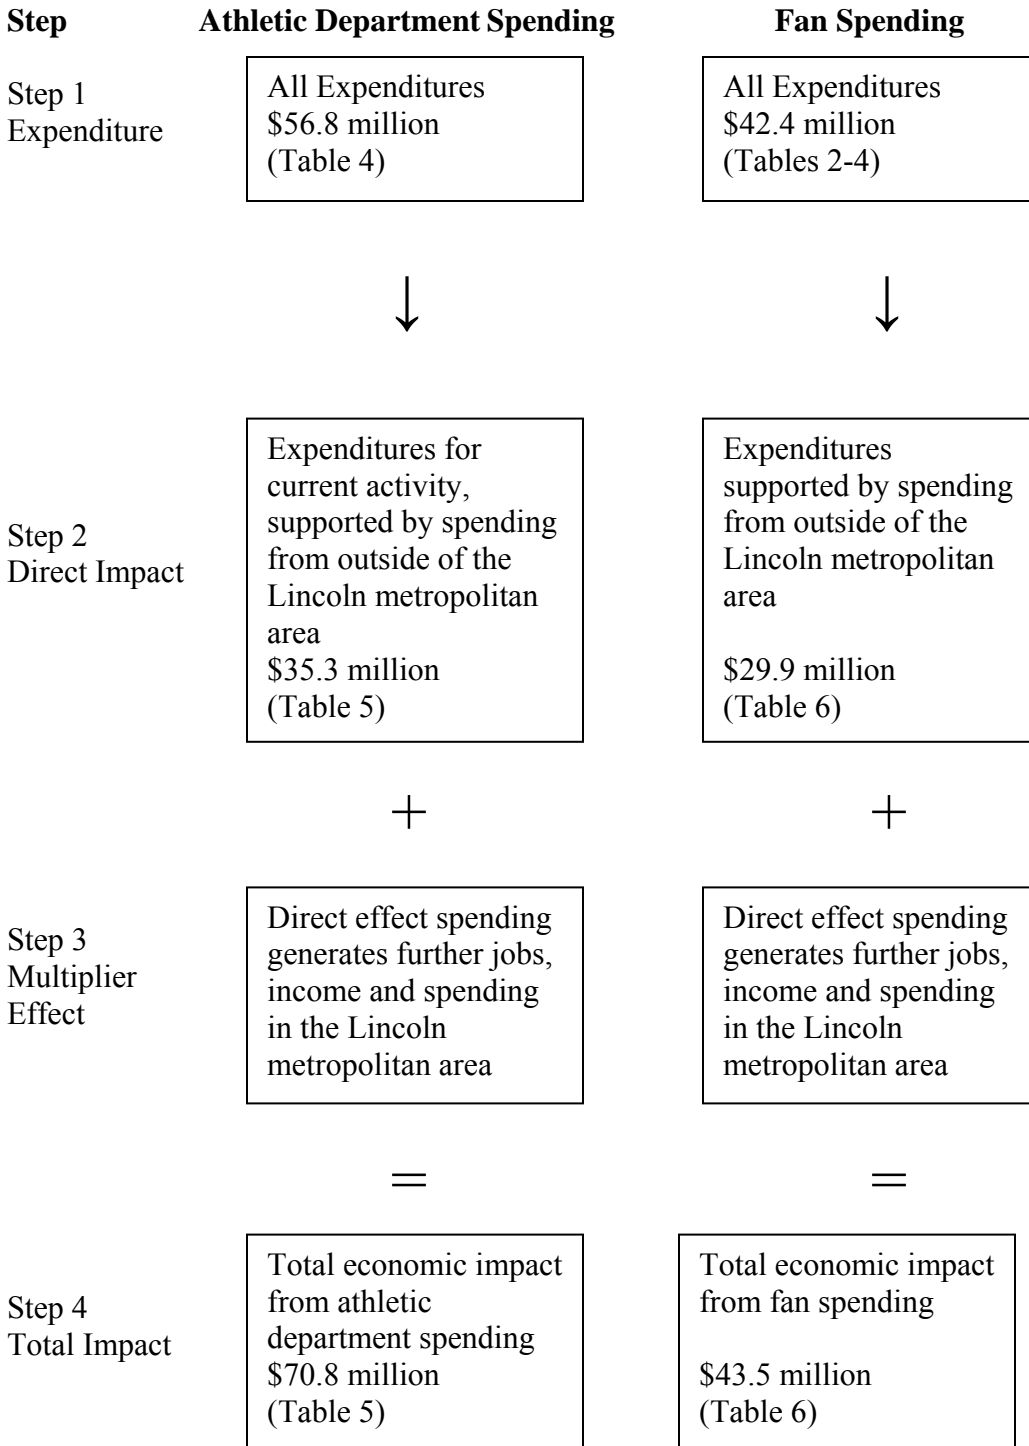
| Step | Athletic Department Spending | Fan Spending |
|---|---|---|
| Step 1 Expenditure | All Expenditures \$56.8 million (Table 4) | All Expenditures \$42.4 million (Tables 2-4) |
| | ↓ | ↓ |
| Step 2 Direct Impact | Expenditures for current activity, supported by spending from outside of the Lincoln metropolitan area \$35.3 million (Table 5) | Expenditures supported by spending from outside of the Lincoln metropolitan area \$29.9 million (Table 6) |
| | + | + |
| Step 3 Multiplier Effect | Direct effect spending generates further jobs, income and spending in the Lincoln metropolitan area | Direct effect spending generates further jobs, income and spending in the Lincoln metropolitan area |
| | = | = |
| Step 4 Total Impact | Total economic impact from athletic department spending \$70.8 million (Table 5) | Total economic impact from fan spending \$43.5 million (Table 6) |